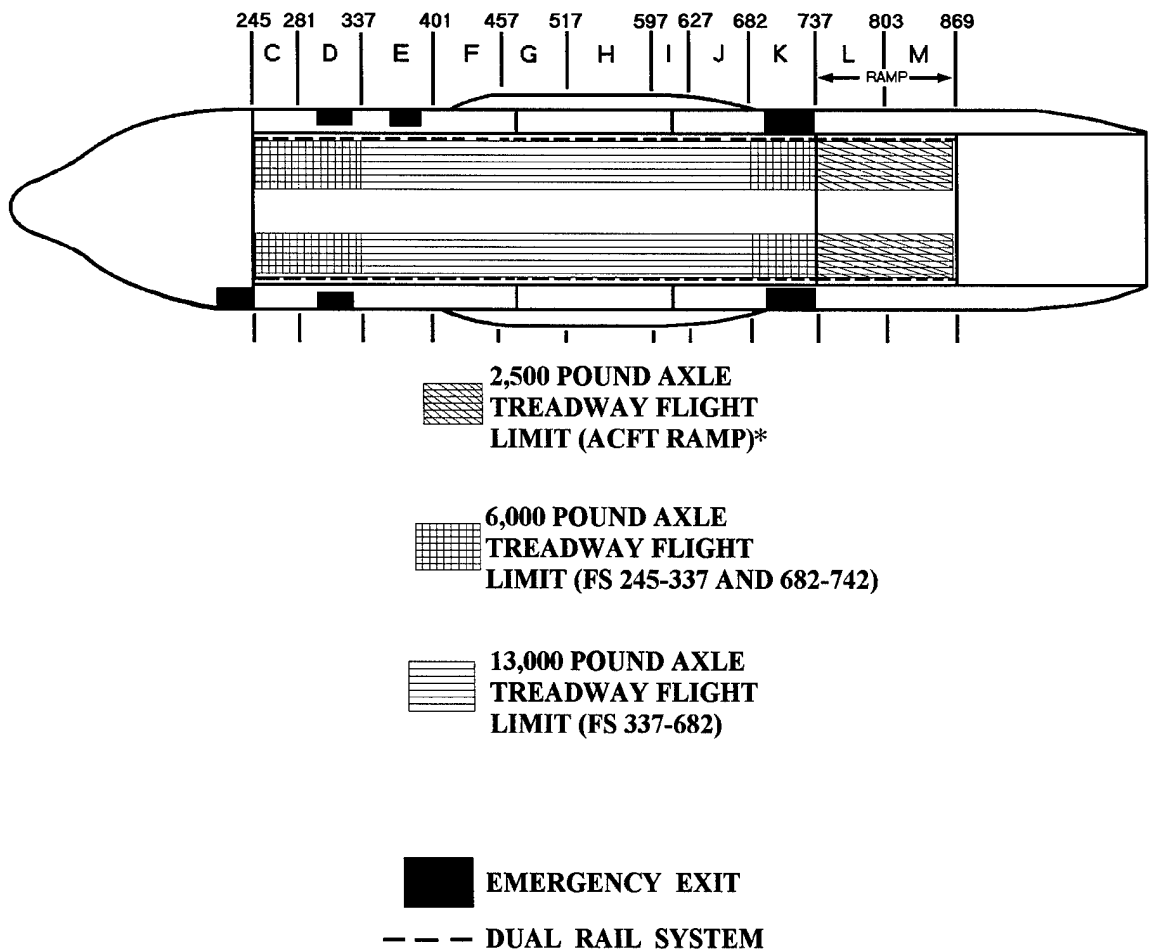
245 281 337 401 457 517 597 627 682 737 803 869

C D E F G H I J K L M

RAMP

2,500 POUND AXLE TREADWAY FLIGHT LIMIT (ACFT RAMP)*

6,000 POUND AXLE TREADWAY FLIGHT LIMIT (FS 245-337 AND 682-742)

13,000 POUND AXLE TREADWAY FLIGHT LIMIT (FS 337-682)

EMERGENCY EXIT

DUAL RAIL SYSTEM